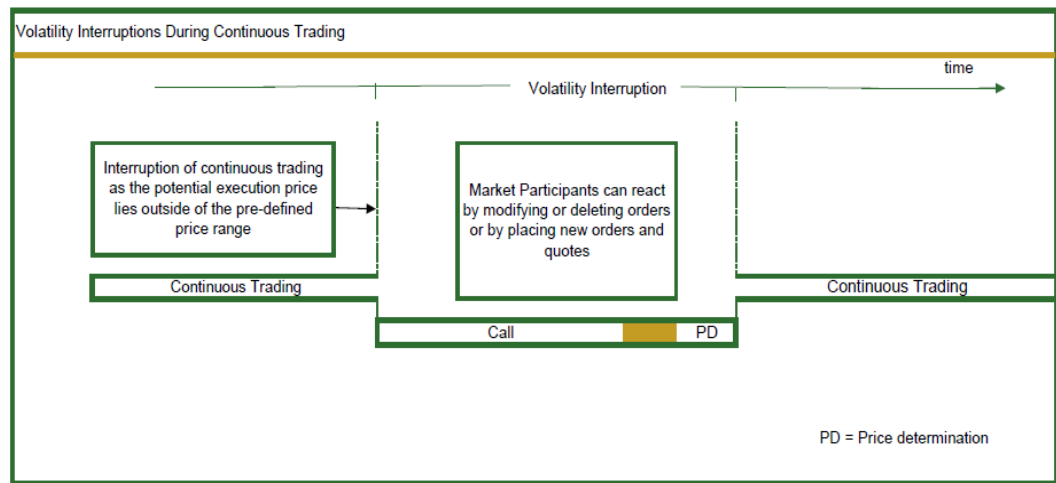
Volatility Interruptions During Continuous Trading

time

Volatility Interruption

Interruption of continuous trading as the potential execution price lies outside of the pre-defined price range

Market Participants can react by modifying or deleting orders or by placing new orders and quotes

Continuous Trading

Continuous Trading

Call

PD

PD = Price determination